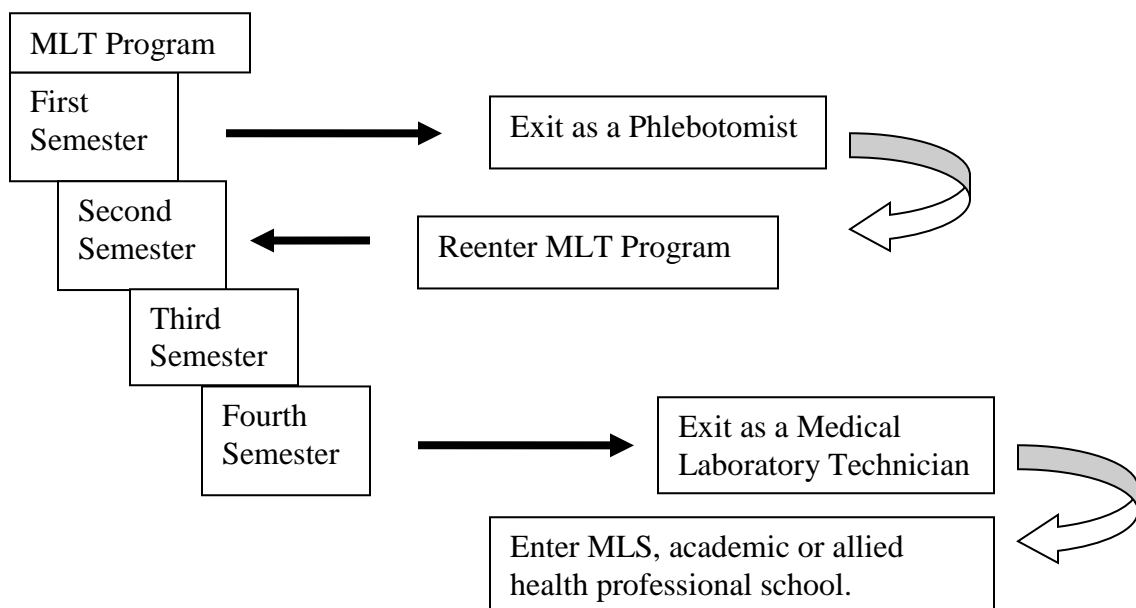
MLT Program

First Semester

Exit as a Phlebotomist

Second Semester

Reenter MLT Program

Third Semester

Fourth Semester

Exit as a Medical Laboratory Technician

Enter MLS, academic or allied health professional school.